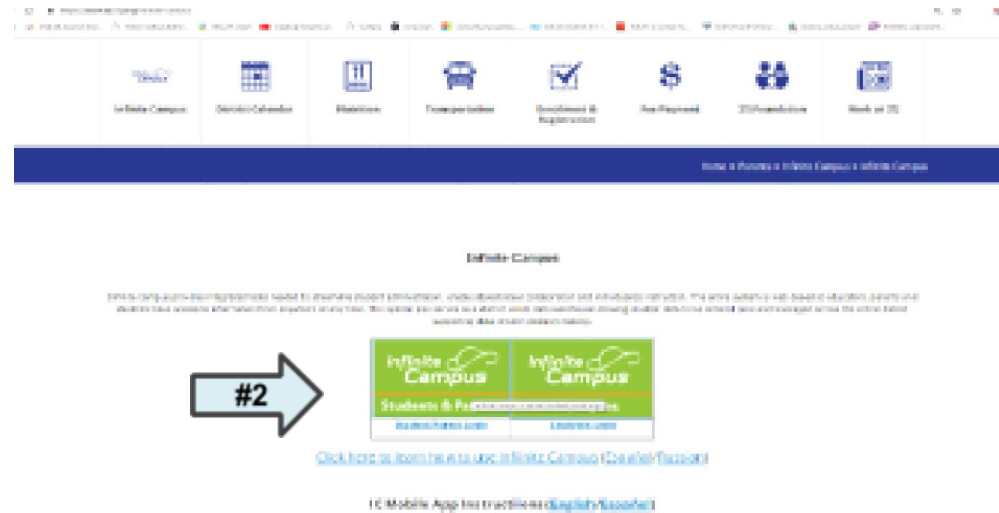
Infinite Campus | District Calendar | Nutrition | Transportation | Enrollment & Registration | Fee Payment | ISD Foundation | Work at ISD

Home » Parents » Infinite Campus » Infinite Campus

Infinite Campus

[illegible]

#2

Infinite Campus Students & Pa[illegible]

Infinite Campus

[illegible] | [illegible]

Click here to learn how to use Infinite Campus (English/Español)

IC Mobile App Instructions (English/Español)